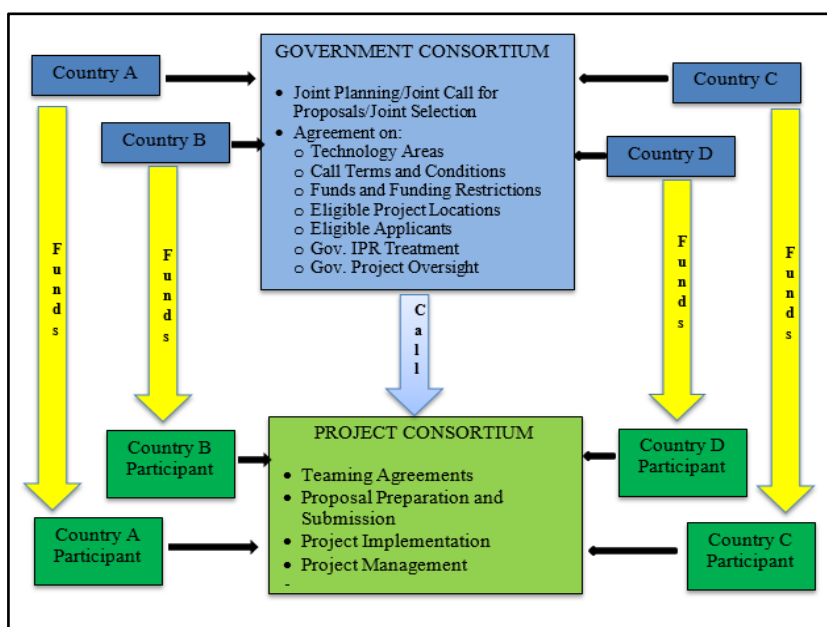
GOVERNMENT CONSORTIUM

- Joint Planning/Joint Call for Proposals/Joint Selection
- Agreement on:
  - Technology Areas
  - Call Terms and Conditions
  - Funds and Funding Restrictions
  - Eligible Project Locations
  - Eligible Applicants
  - Gov. IPR Treatment
  - Gov. Project Oversight

Country A

Country B

Country C

Country D

Funds

Funds

Funds

Funds

Call

PROJECT CONSORTIUM

- Teaming Agreements
- Proposal Preparation and Submission
- Project Implementation
- Project Management

-

Country B Participant

Country A Participant

Country D Participant

Country C Participant